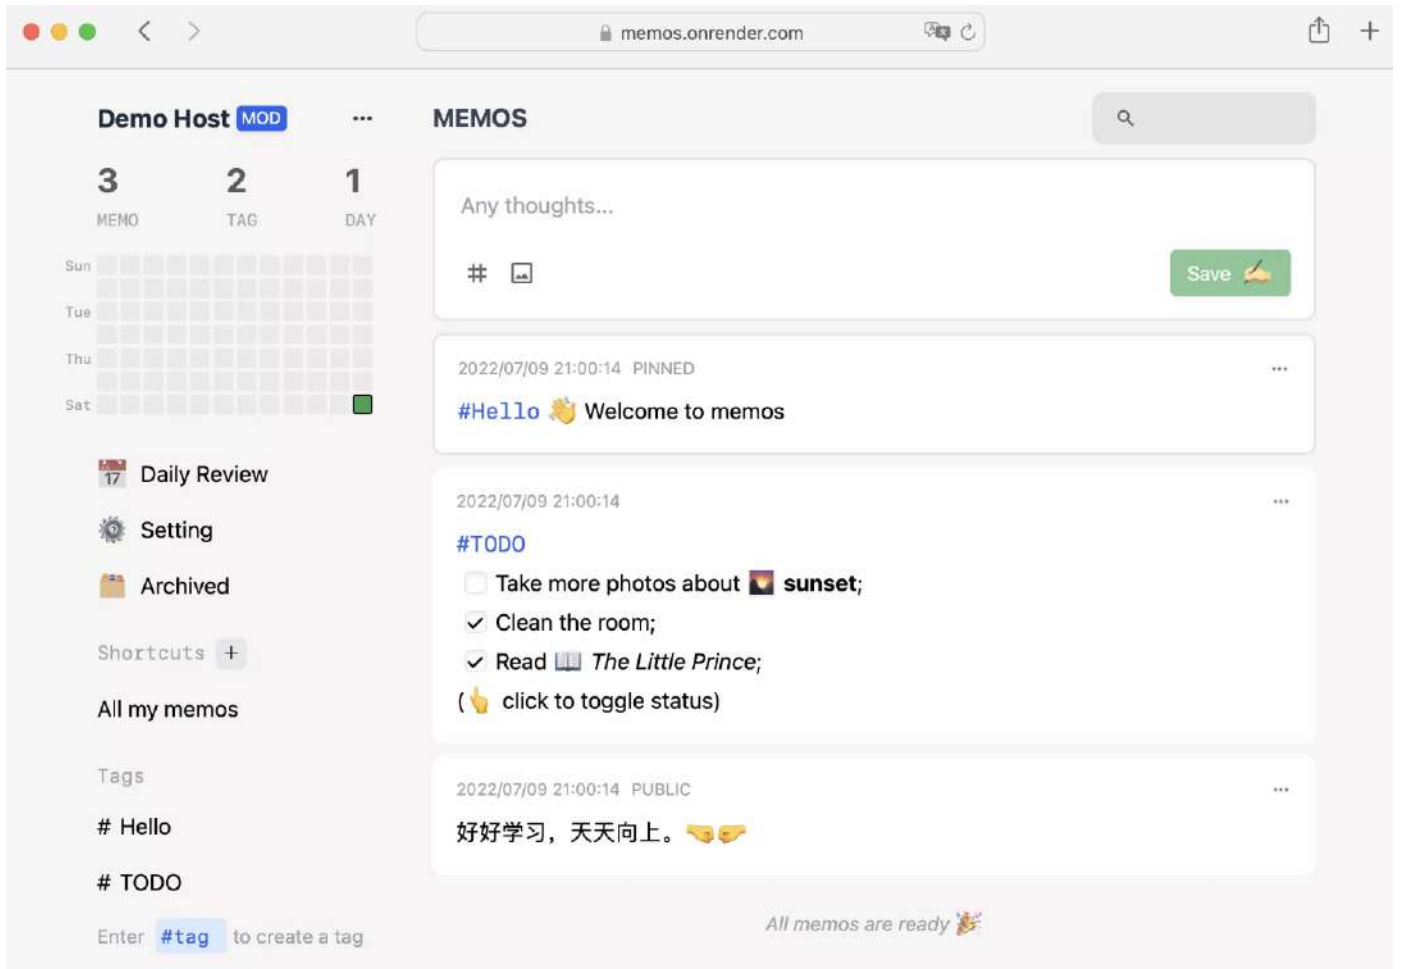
memos.onrender.com

Demo Host MOD ···

3 MEMO 2 TAG 1 DAY

Sun
Tue
Thu
Sat

17 Daily Review

Setting

Archived

Shortcuts +

All my memos

Tags

# Hello

# TODO

Enter #tag to create a tag

MEMOS

Any thoughts...

#

Save

2022/07/09 21:00:14 PINNED ···

#Hello 👋 Welcome to memos

2022/07/09 21:00:14 ···

#TODO

Take more photos about 🌅 **sunset**;

Clean the room;

Read 📖 *The Little Prince*;

(👆 click to toggle status)

2022/07/09 21:00:14 PUBLIC ···

好好学习，天天向上。🤜🤛

*All memos are ready* 🎉